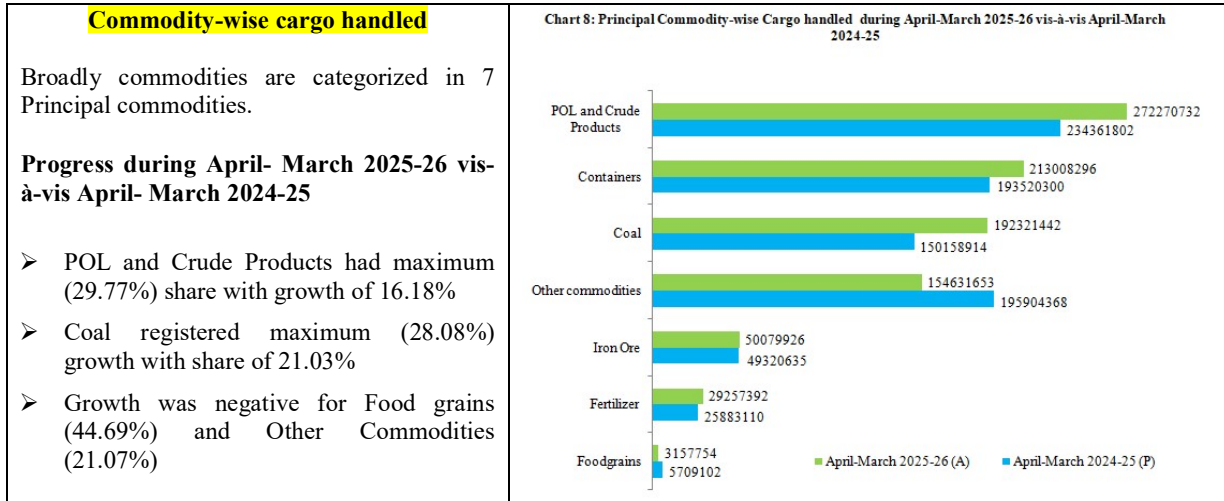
Commodity-wise cargo handled

Broadly commodities are categorized in 7 Principal commodities.

Progress during April- March 2025-26 vis-à-vis April- March 2024-25

➢ POL and Crude Products had maximum (29.77%) share with growth of 16.18%

➢ Coal registered maximum (28.08%) growth with share of 21.03%

➢ Growth was negative for Food grains (44.69%) and Other Commodities (21.07%)

Chart 8: Principal Commodity-wise Cargo handled during April-March 2025-26 vis-à-vis April-March 2024-25

POL and Crude Products
272270732
234361802

Containers
213008296
193520300

Coal
192321442
150158914

Other commodities
154631653
195904368

Iron Ore
50079926
49320635

Fertilizer
29257392
25883110

Foodgrains
3157754
5709102

April-March 2025-26 (A)
April-March 2024-25 (P)